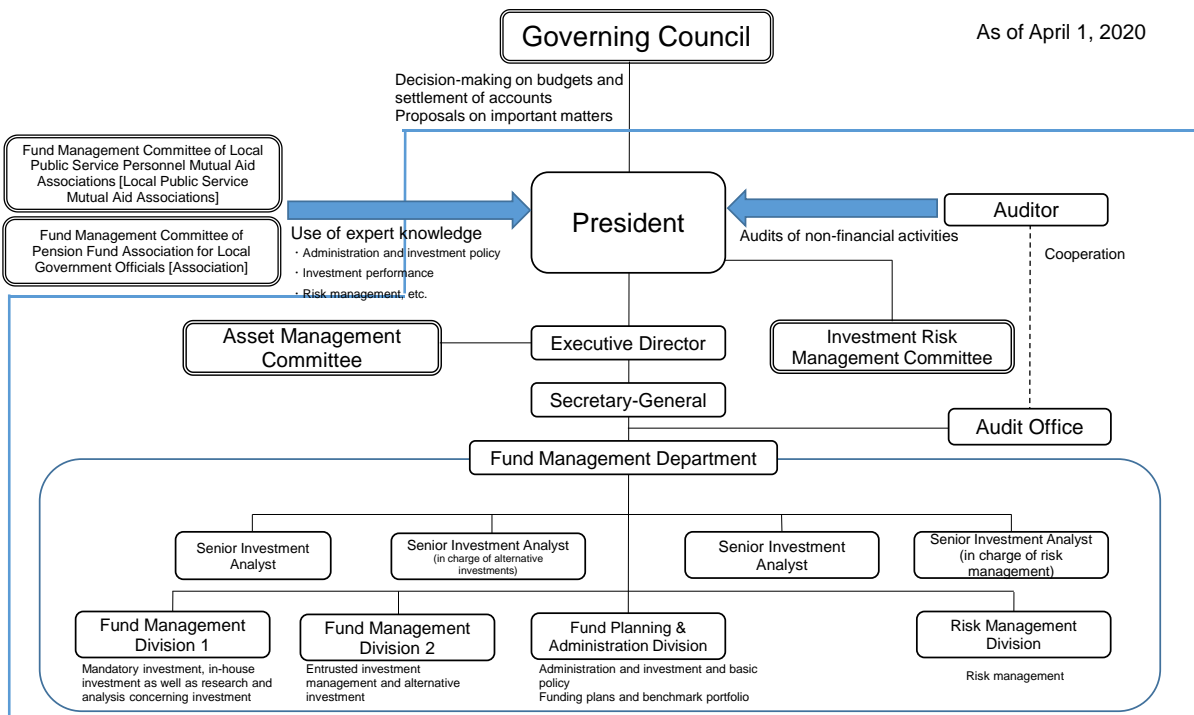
Governing Council

As of April 1, 2020

Decision-making on budgets and settlement of accounts
Proposals on important matters

Fund Management Committee of Local Public Service Personnel Mutual Aid Associations [Local Public Service Mutual Aid Associations]

Fund Management Committee of Pension Fund Association for Local Government Officials [Association]

Use of expert knowledge
・Administration and investment policy
・Investment performance
・Risk management, etc.

President

Auditor

Audits of non-financial activities

Cooperation

Asset Management Committee

Executive Director

Investment Risk Management Committee

Secretary-General

Audit Office

Fund Management Department

Senior Investment Analyst

Senior Investment Analyst (in charge of alternative investments)

Senior Investment Analyst

Senior Investment Analyst (in charge of risk management)

Fund Management Division 1
Mandatory investment, in-house investment as well as research and analysis concerning investment

Fund Management Division 2
Entrusted investment management and alternative investment

Fund Planning & Administration Division
Administration and investment and basic policy
Funding plans and benchmark portfolio

Risk Management Division
Risk management